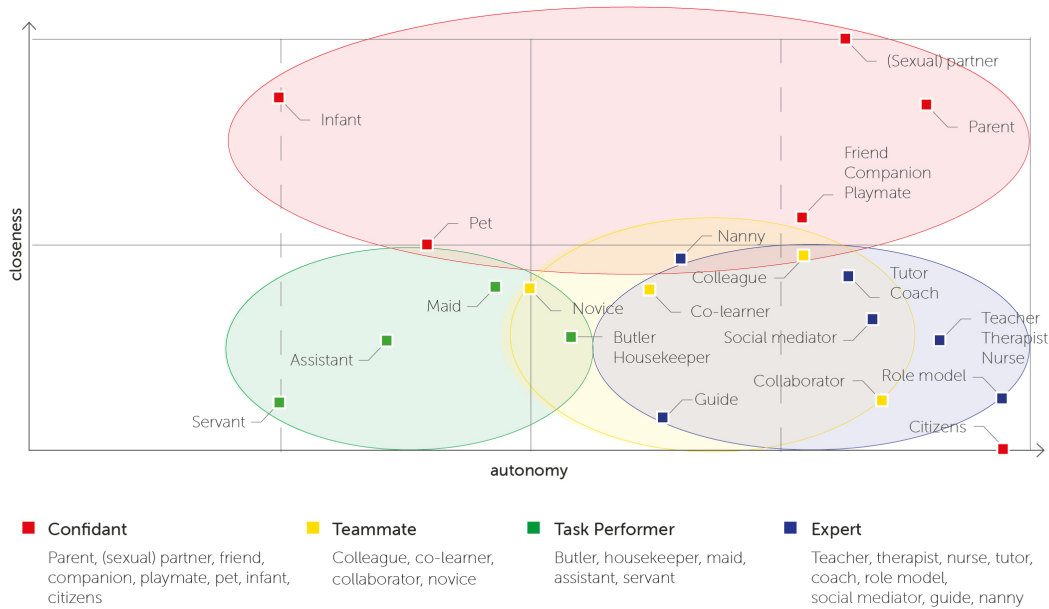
closeness

(Sexual) partner

Infant

Parent

Friend
Companion
Playmate

Pet

Nanny

Colleague

Tutor
Coach

Maid

Novice

Co-learner

Teacher
Therapist
Nurse

Social mediator

Assistant

Butler
Housekeeper

Collaborator

Role model

Guide

Servant

Citizens

autonomy

Confidant
Parent, (sexual) partner, friend, companion, playmate, pet, infant, citizens

Teammate
Colleague, co-learner, collaborator, novice

Task Performer
Butler, housekeeper, maid, assistant, servant

Expert
Teacher, therapist, nurse, tutor, coach, role model, social mediator, guide, nanny